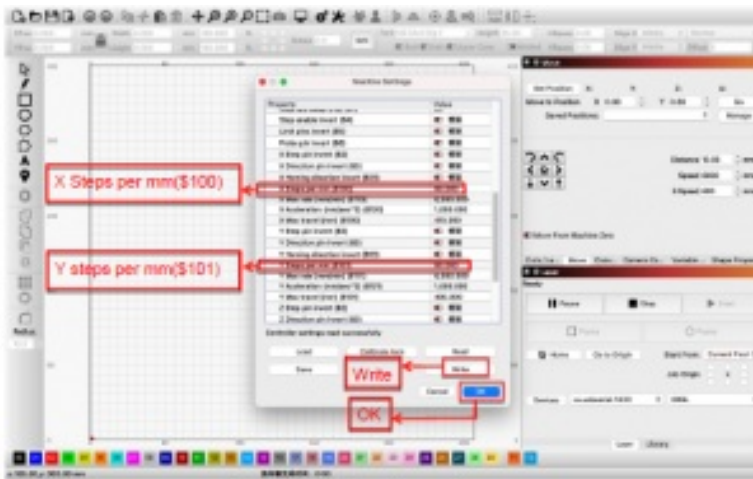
X Steps per mm($100)

Y steps per mm($101)

Write

OK

Machine Settings

Property

Value

Controller settings read successfully

Load

Save

Write

Cancel

OK

Go to Origin

Home

Pause

Stop

Laser

Library

Move

Distance

Speed

Move to Position

Saved Positions

Get Position